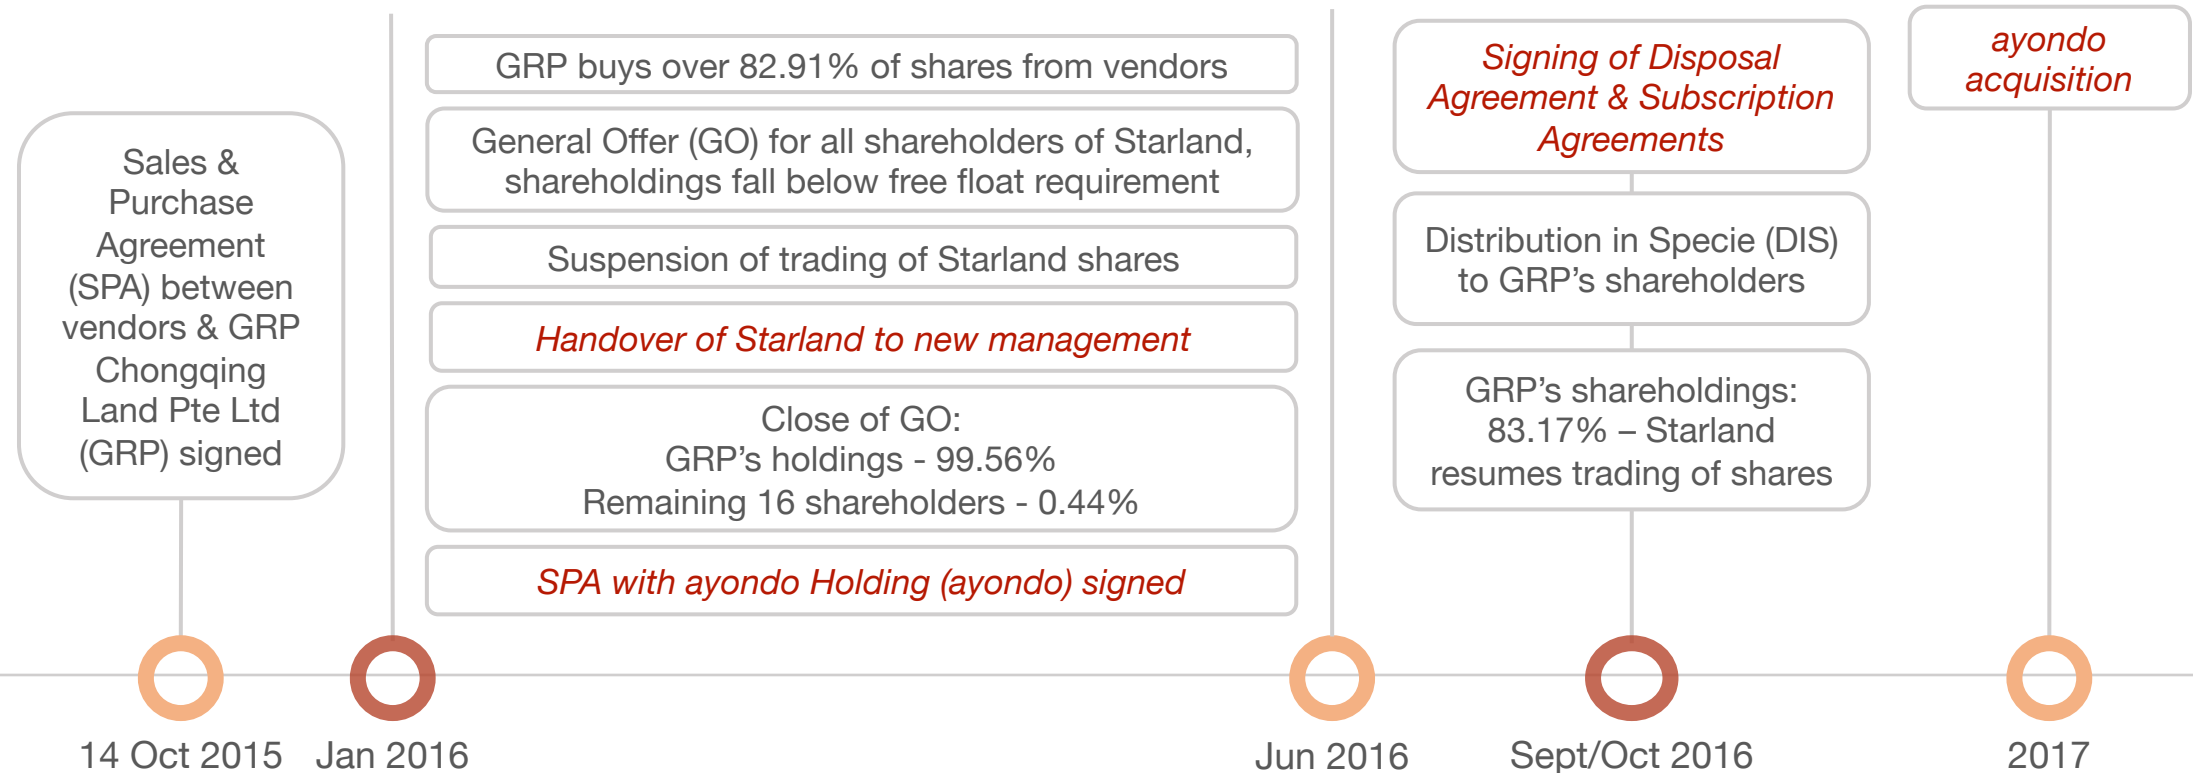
Sales & Purchase Agreement (SPA) between vendors & GRP Chongqing Land Pte Ltd (GRP) signed

GRP buys over 82.91% of shares from vendors

General Offer (GO) for all shareholders of Starland, shareholdings fall below free float requirement

Suspension of trading of Starland shares

Handover of Starland to new management

Close of GO:
GRP’s holdings - 99.56%
Remaining 16 shareholders - 0.44%

SPA with ayondo Holding (ayondo) signed

Signing of Disposal Agreement & Subscription Agreements

Distribution in Specie (DIS) to GRP’s shareholders

GRP’s shareholdings: 83.17% – Starland resumes trading of shares

ayondo acquisition

14 Oct 2015 Jan 2016 Jun 2016 Sept/Oct 2016 2017